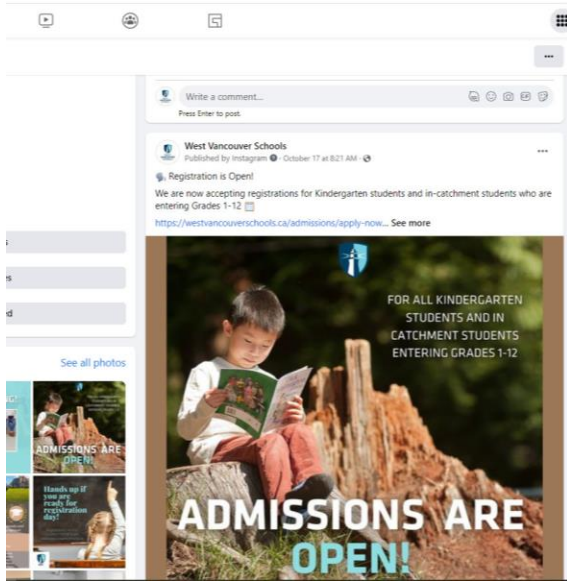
Write a comment...

Press Enter to post.

West Vancouver Schools
Published by Instagram · October 17 at 8:21 AM ·

Registration is Open!
We are now accepting registrations for Kindergarten students and in-catchment students who are entering Grades 1-12
https://westvancouverschools.ca/admissions/apply-now... See more

FOR ALL KINDERGARTEN STUDENTS AND IN CATCHMENT STUDENTS ENTERING GRADES 1-12

ADMISSIONS ARE OPEN!

See all photos

ADMISSIONS ARE OPEN!

Hands up if you are ready for registration day!